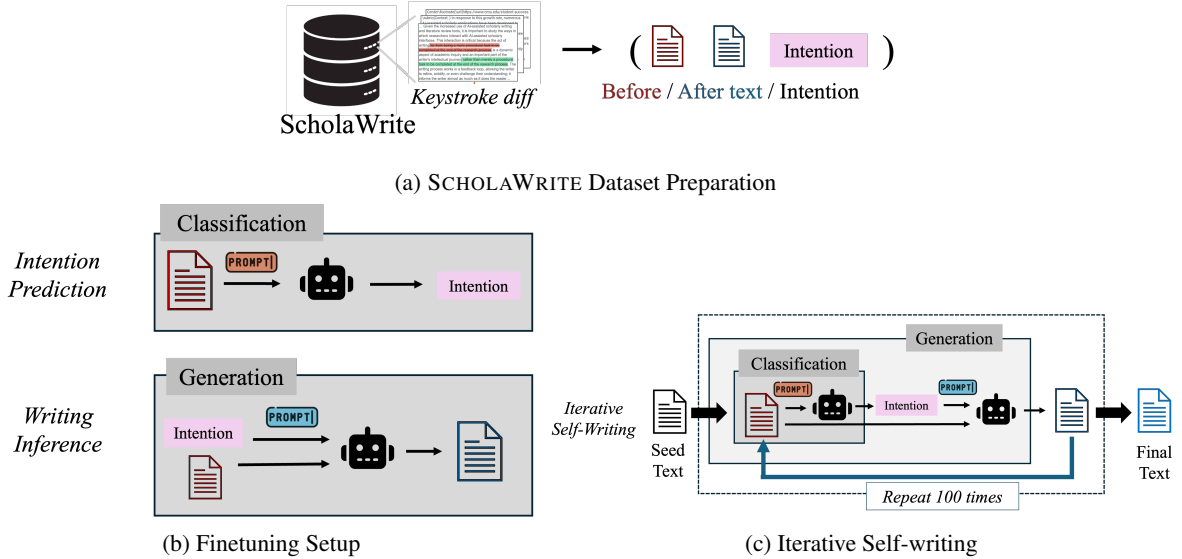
ScholaWrite

Keystroke diff

Intention

Before / After text / Intention

(a) SCHOLAWRITE Dataset Preparation

Classification

Intention Prediction

PROMPT

Intention

Generation

Writing Inference

Intention

PROMPT

(b) Finetuning Setup

Generation

Classification

PROMPT

PROMPT

Intention

Iterative Self-Writing

Seed Text

Final Text

Repeat 100 times

(c) Iterative Self-writing